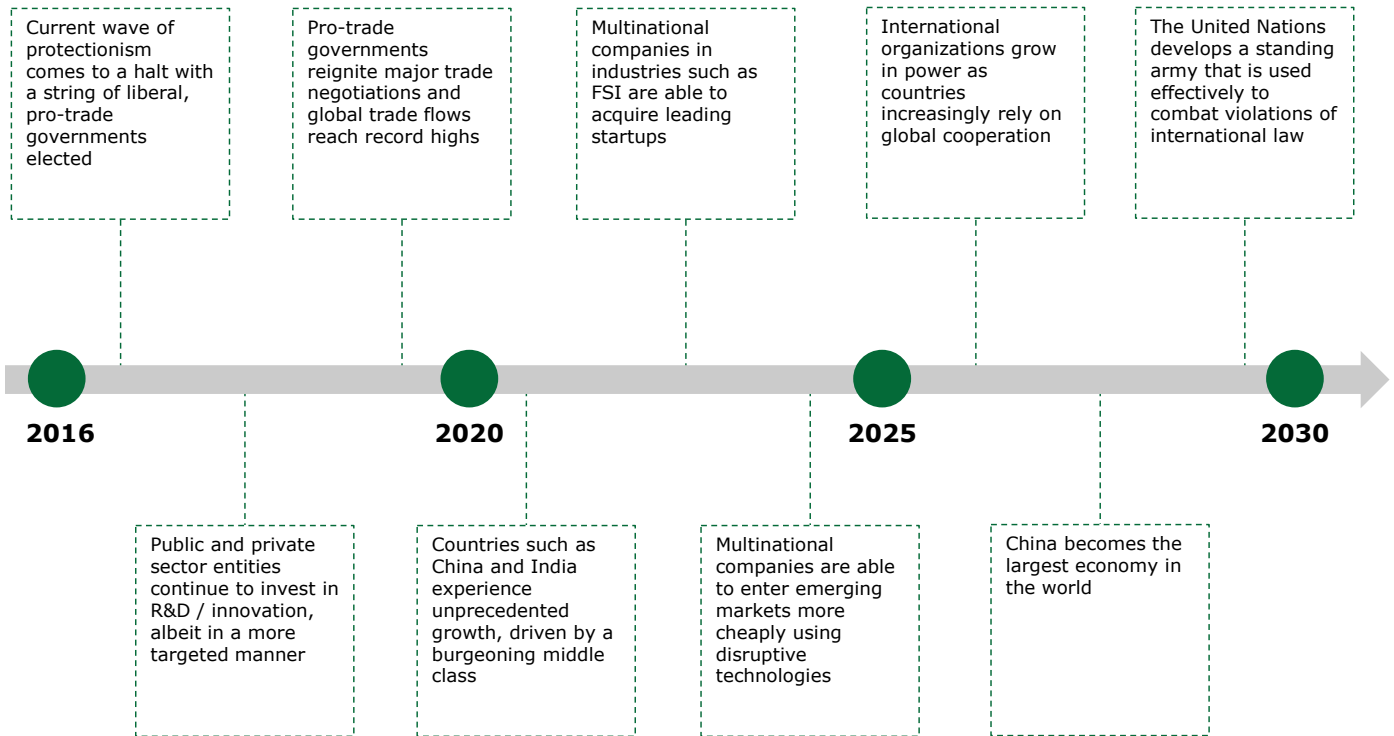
Current wave of protectionism comes to a halt with a string of liberal, pro-trade governments elected

Pro-trade governments reignite major trade negotiations and global trade flows reach record highs

Multinational companies in industries such as FSI are able to acquire leading startups

International organizations grow in power as countries increasingly rely on global cooperation

The United Nations develops a standing army that is used effectively to combat violations of international law

2016

2020

2025

2030

Public and private sector entities continue to invest in R&D / innovation, albeit in a more targeted manner

Countries such as China and India experience unprecedented growth, driven by a burgeoning middle class

Multinational companies are able to enter emerging markets more cheaply using disruptive technologies

China becomes the largest economy in the world